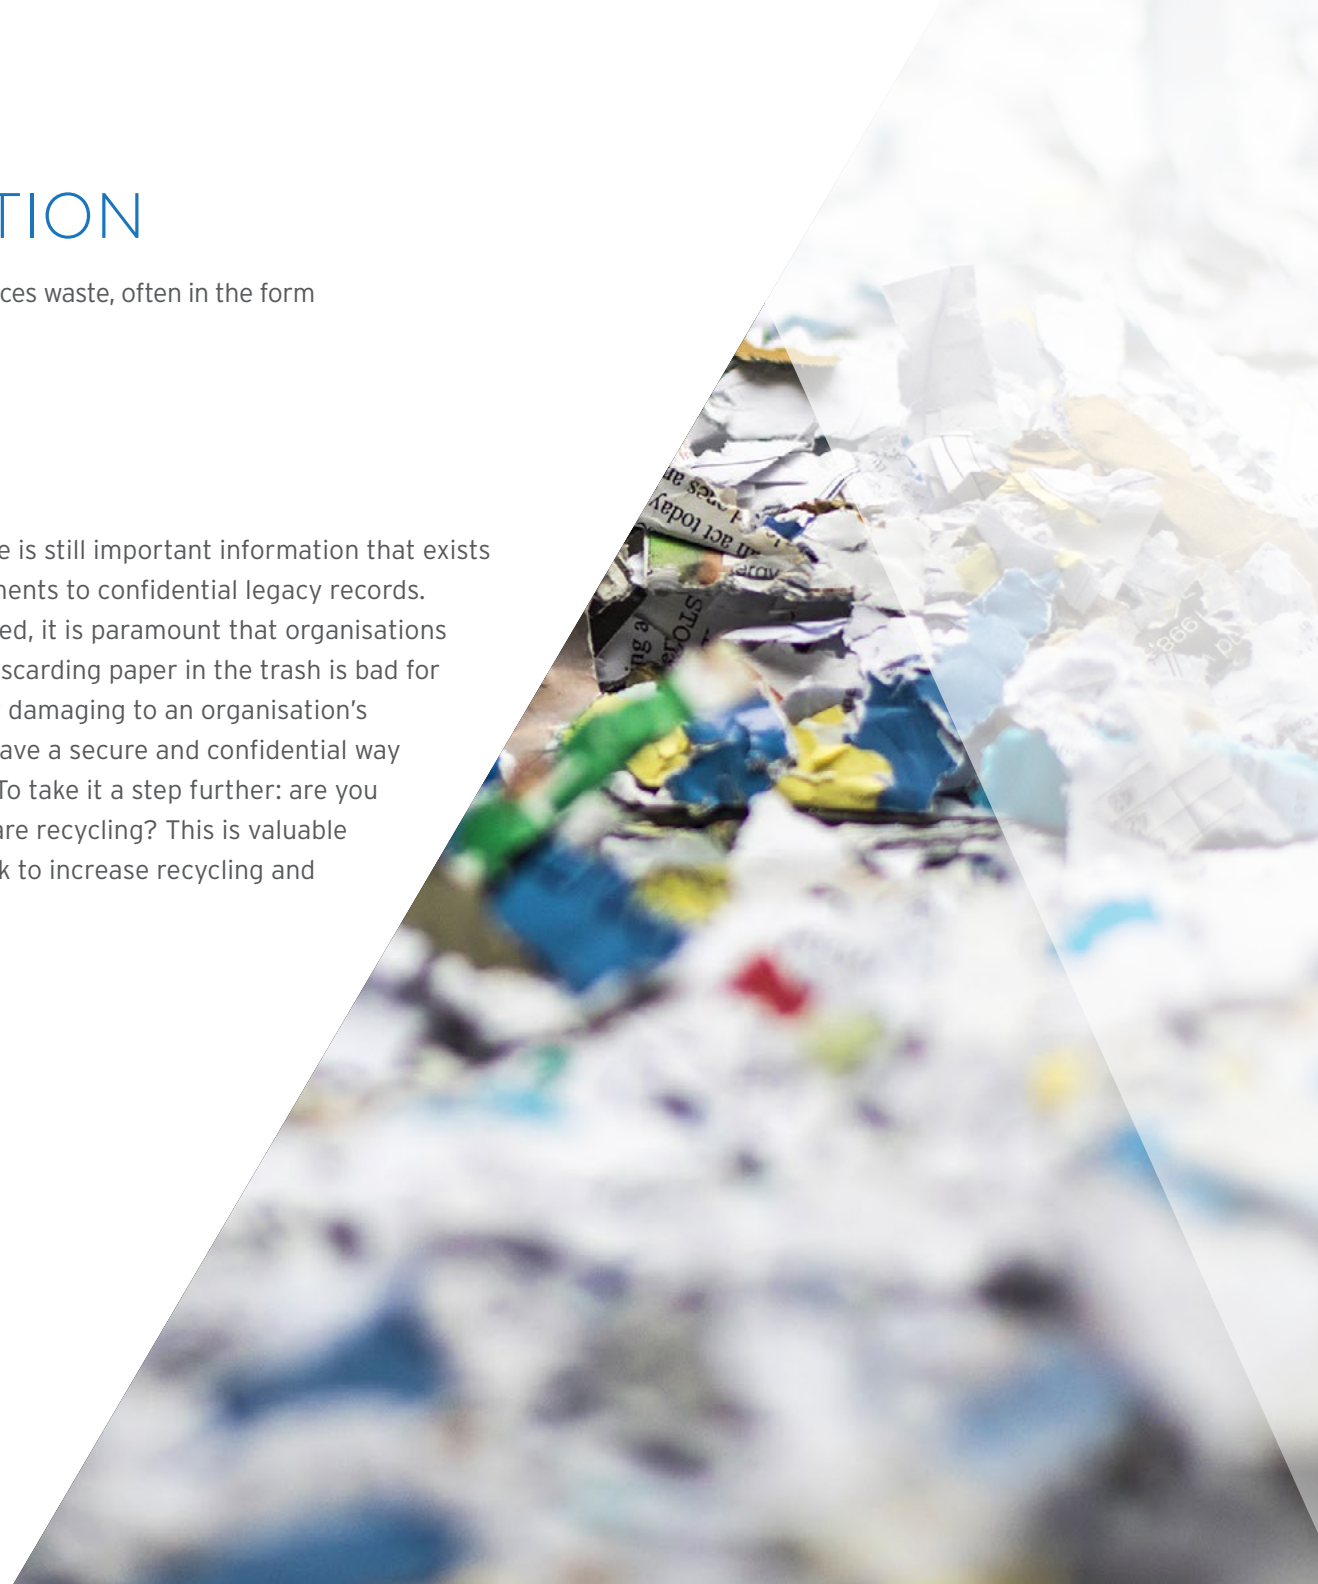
TION

ces waste, often in the form

e is still important information that exists nents to confidential legacy records. ed, it is paramount that organisations scarding paper in the trash is bad for damaging to an organisation's ave a secure and confidential way To take it a step further: are you are recycling? This is valuable k to increase recycling and